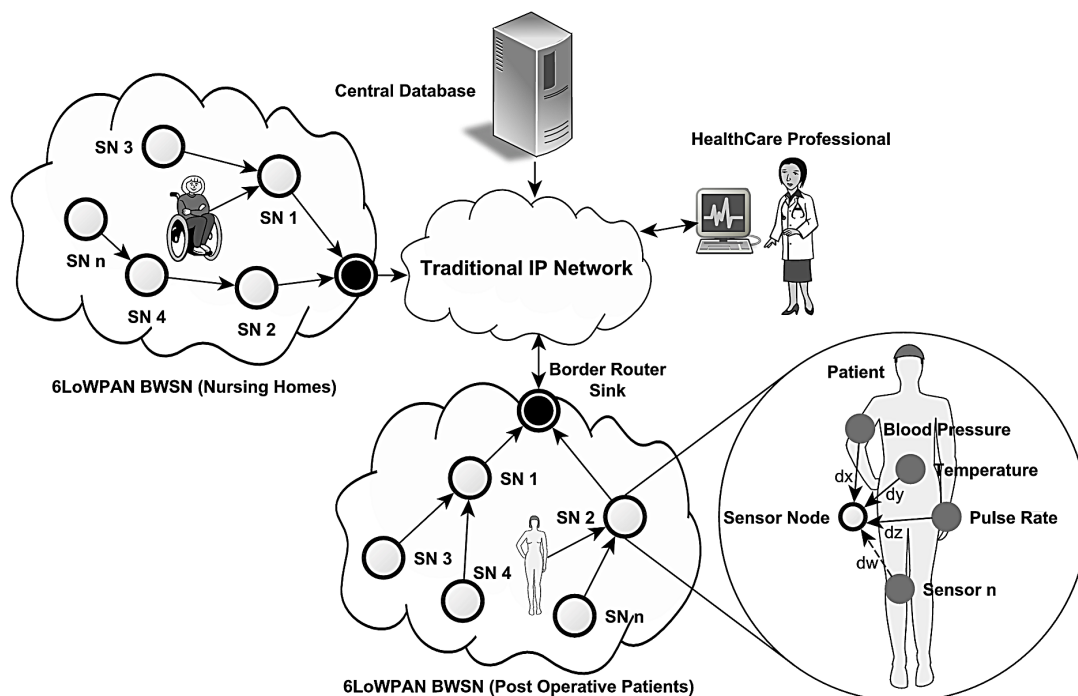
Central Database

HealthCare Professional

SN 3

SN 1

SN n

SN 4

SN 2

Traditional IP Network

6LoWPAN BWSN (Nursing Homes)

Border Router Sink

Patient

Blood Pressure

Temperature

dx

dy

Sensor Node

Pulse Rate

dz

dw

Sensor n

SN 1

SN 2

SN 3

SN 4

SN n

6LoWPAN BWSN (Post Operative Patients)